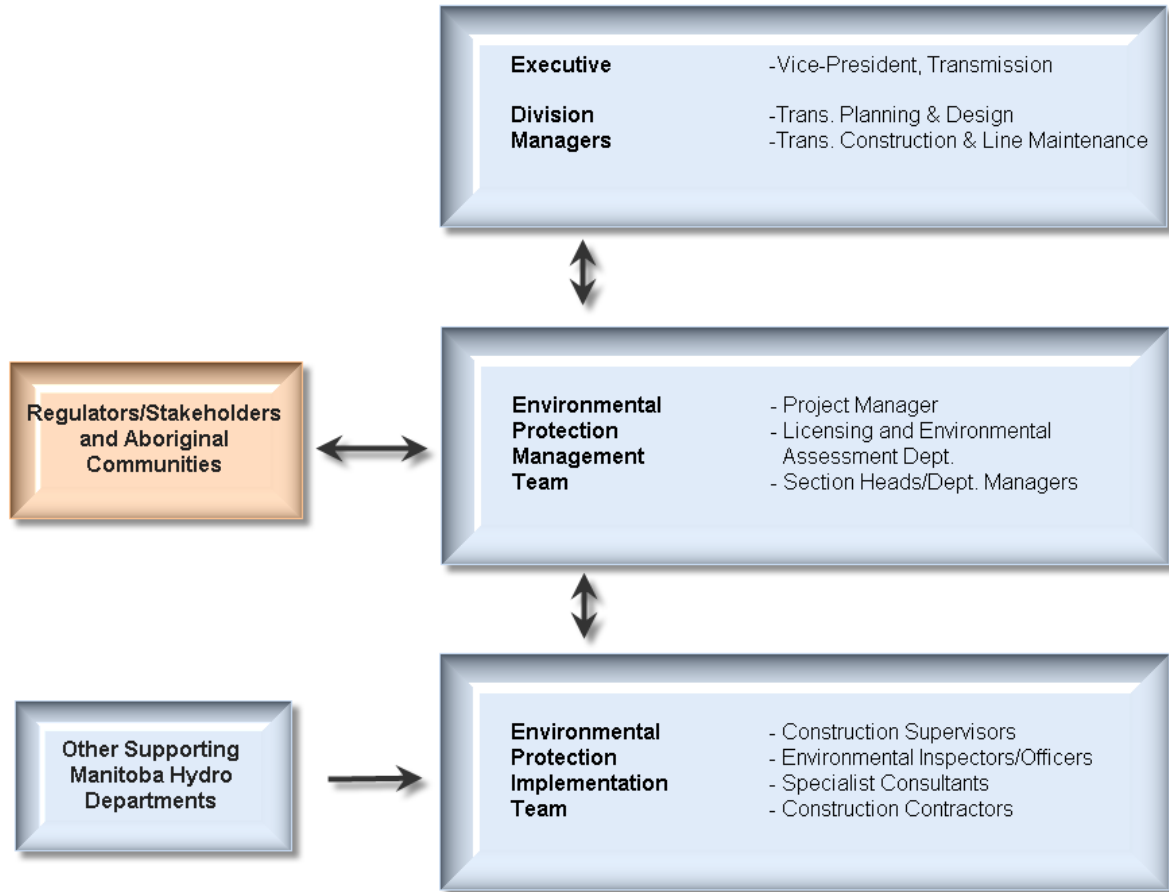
Executive -Vice-President, Transmission

Division Managers -Trans. Planning & Design
-Trans. Construction & Line Maintenance

Regulators/Stakeholders and Aboriginal Communities

Environmental Protection Management Team - Project Manager
- Licensing and Environmental Assessment Dept.
- Section Heads/Dept. Managers

Other Supporting Manitoba Hydro Departments

Environmental Protection Implementation Team - Construction Supervisors
- Environmental Inspectors/Officers
- Specialist Consultants
- Construction Contractors